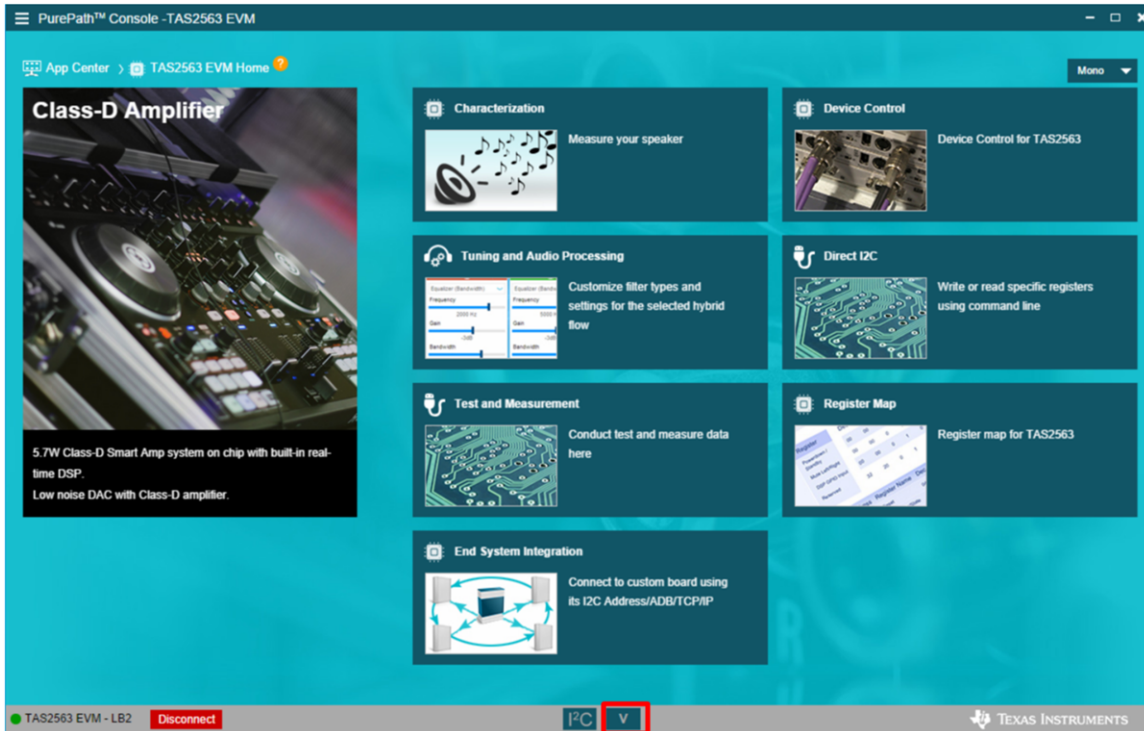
PurePath™ Console -TAS2563 EVM

App Center › TAS2563 EVM Home ?

Mono

Class-D Amplifier

5.7W Class-D Smart Amp system on chip with built-in real-time DSP.
Low noise DAC with Class-D amplifier.

Characterization

Measure your speaker

Device Control

Device Control for TAS2563

Tuning and Audio Processing

Equalizer (Bandwidth)
Frequency
2000 Hz
Gain
Bandwidth

Customize filter types and settings for the selected hybrid flow

Direct I2C

Write or read specific registers using command line

Test and Measurement

Conduct test and measure data here

Register Map

Register map for TAS2563

Register Name

End System Integration

Connect to custom board using its I2C Address/ADB/TCP/IP

TAS2563 EVM - LB2 Disconnect

I²C V

Texas Instruments